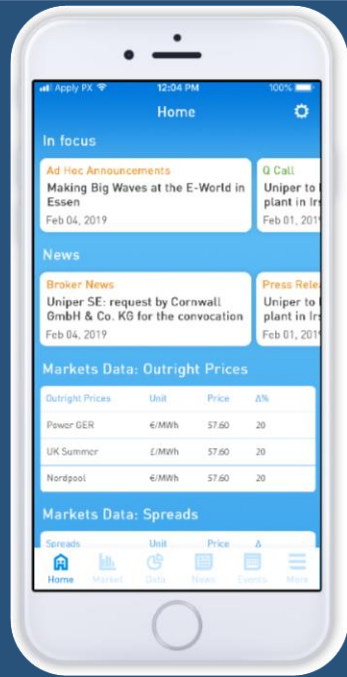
Apply PX 12:04 PM 100%

Home

In focus

Ad Hoc Announcements
Making Big Waves at the E-World in Essen
Feb 04, 2019

Q Call
Uniper to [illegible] plant in Irs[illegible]
Feb 01, 2019

News

Broker News
Uniper SE: request by Cornwall GmbH & Co. KG for the convocation
Feb 04, 2019

Press Relea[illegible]
Uniper to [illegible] plant in Irs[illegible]
Feb 01, 2019

Markets Data: Outright Prices

| Outright Prices | Unit | Price | Δ% |
|---|---|---|---|
| Power GER | €/MWh | 57.60 | 20 |
| UK Summer | £/MWh | 57.60 | 20 |
| Nordpool | €/MWh | 57.60 | 20 |

Markets Data: Spreads

| Spreads | Unit | Price | Δ |
|---|---|---|---|

Home Market Data News Events More